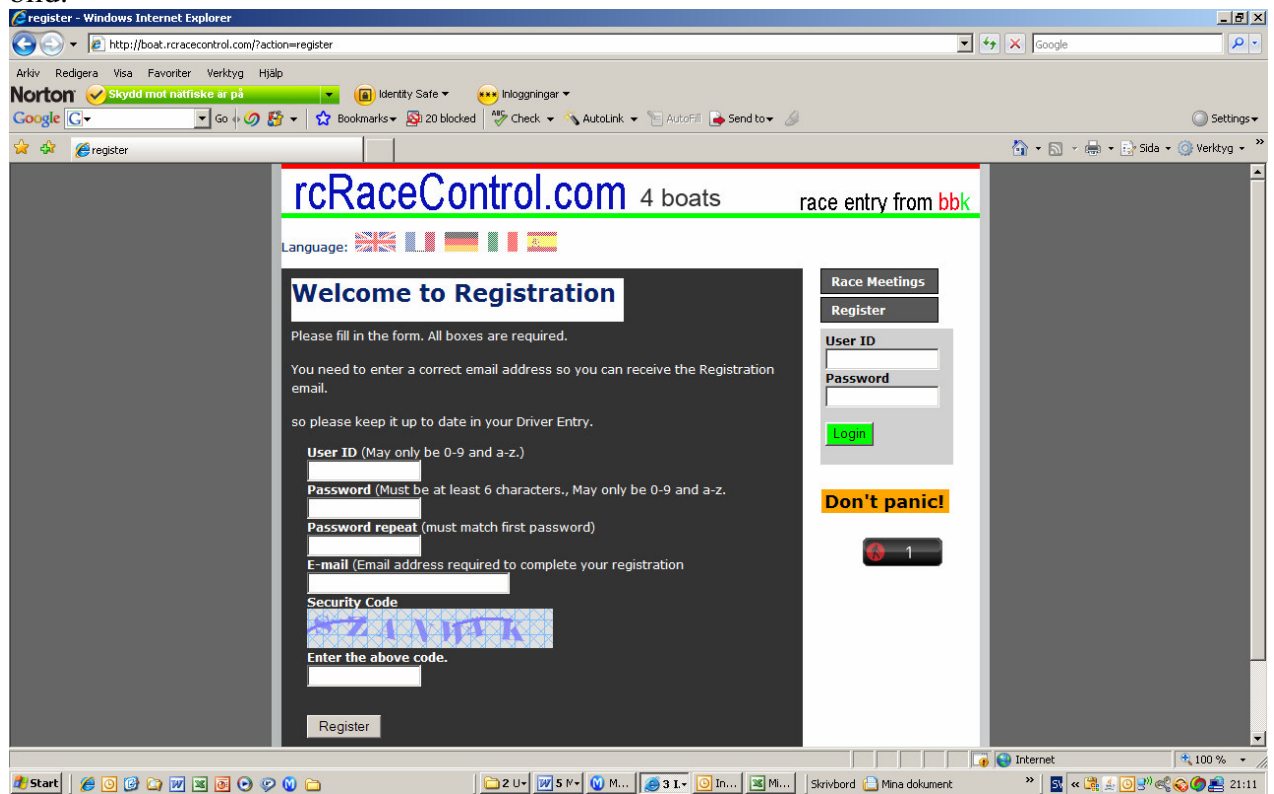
register - Windows Internet Explorer

http://boat.rcracecontrol.com/?action=register

Google

Arkiv Redigera Visa Favoriter Verktyg Hjälp

Norton Skydd mot nätfiske är på Identity Safe Inloggningar

Google Go Bookmarks 20 blocked Check AutoLink AutoFill Send to Settings

register

Sida Verktyg

rcRaceControl.com 4 boats

race entry from bbk

Language:

Welcome to Registration

Please fill in the form. All boxes are required.

You need to enter a correct email address so you can receive the Registration email.

so please keep it up to date in your Driver Entry.

User ID (May only be 0-9 and a-z.)

Password (Must be at least 6 characters., May only be 0-9 and a-z.

Password repeat (must match first password)

E-mail (Email address required to complete your registration

Security Code

SZANWK

Enter the above code.

Register

Race Meetings

Register

User ID

Password

Login

Don't panic!

1

Internet

100 %

Start

2 U

5 M

M...

3 I.

In...

Mi...

Skrivbord

Mina dokument

21:11